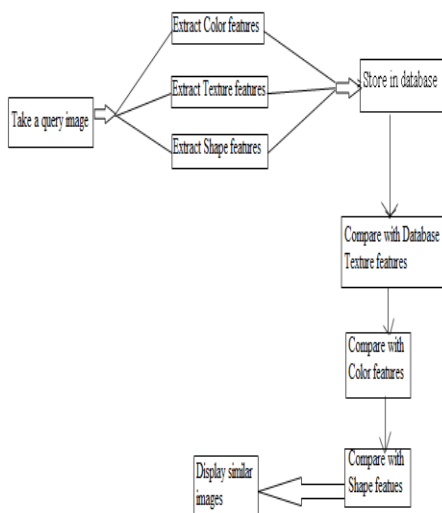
Take a query image

Extract Color features

Extract Texture features

Extract Shape features

Store in database

Compare with Database Texture features

Compare with Color features

Compare with Shape features

Display similar images